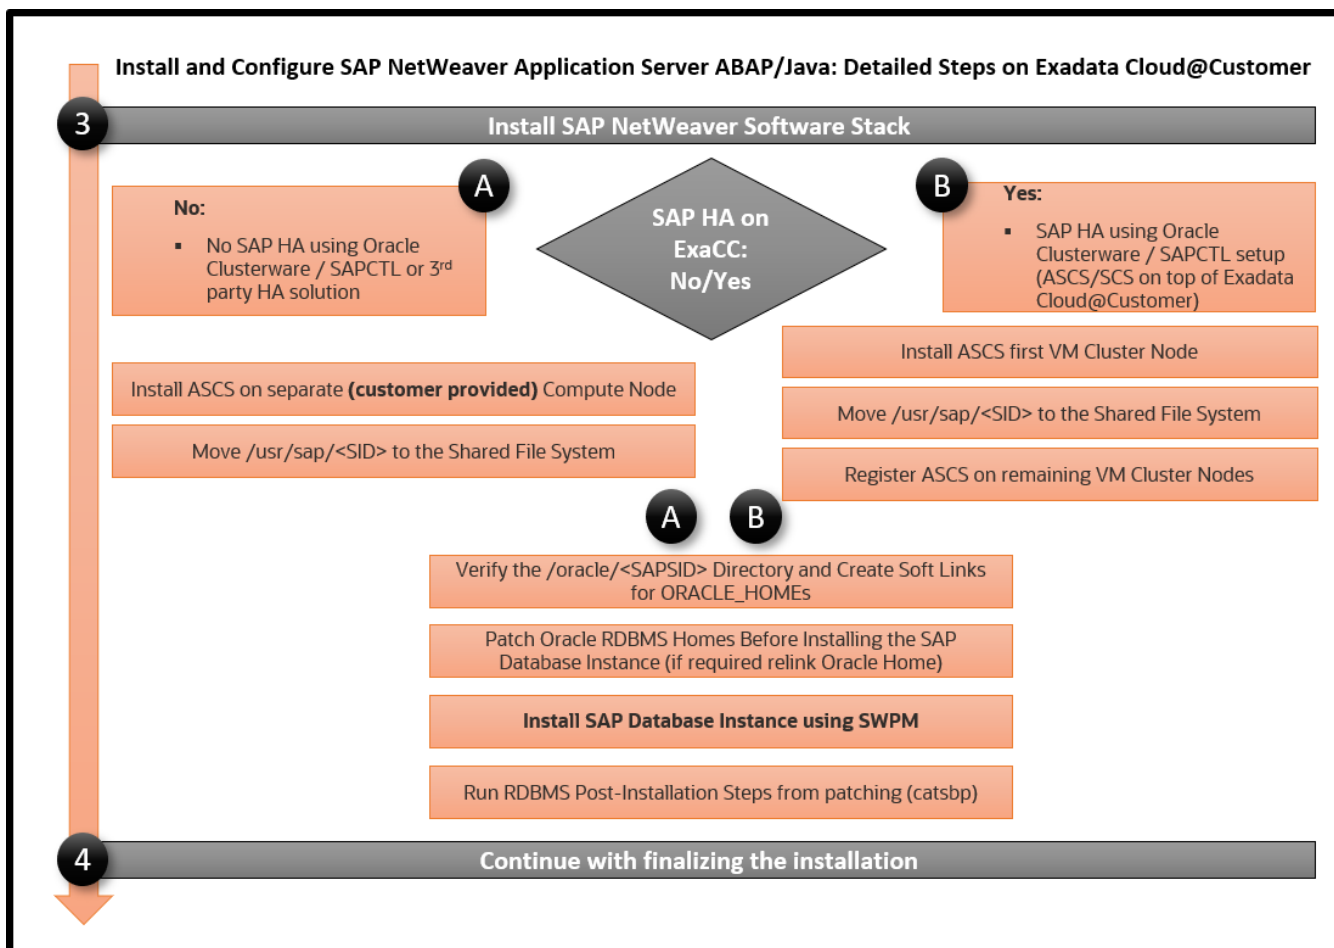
Install and Configure SAP NetWeaver Application Server ABAP/Java: Detailed Steps on Exadata Cloud@Customer

3

Install SAP NetWeaver Software Stack

A

No:

- No SAP HA using Oracle Clusterware / SAPCTL or 3$^{rd}$ party HA solution

SAP HA on ExaCC: No/Yes

B

Yes:

- SAP HA using Oracle Clusterware / SAPCTL setup (ASCS/SCS on top of Exadata Cloud@Customer)

Install ASCS first VM Cluster Node

Install ASCS on separate **(customer provided)** Compute Node

Move /usr/sap/<SID> to the Shared File System

Move /usr/sap/<SID> to the Shared File System

Register ASCS on remaining VM Cluster Nodes

A

B

Verify the /oracle/<SAPSID> Directory and Create Soft Links for ORACLE_HOMEs

Patch Oracle RDBMS Homes Before Installing the SAP Database Instance (if required relink Oracle Home)

**Install SAP Database Instance using SWPM**

Run RDBMS Post-Installation Steps from patching (catsbp)

4

Continue with finalizing the installation